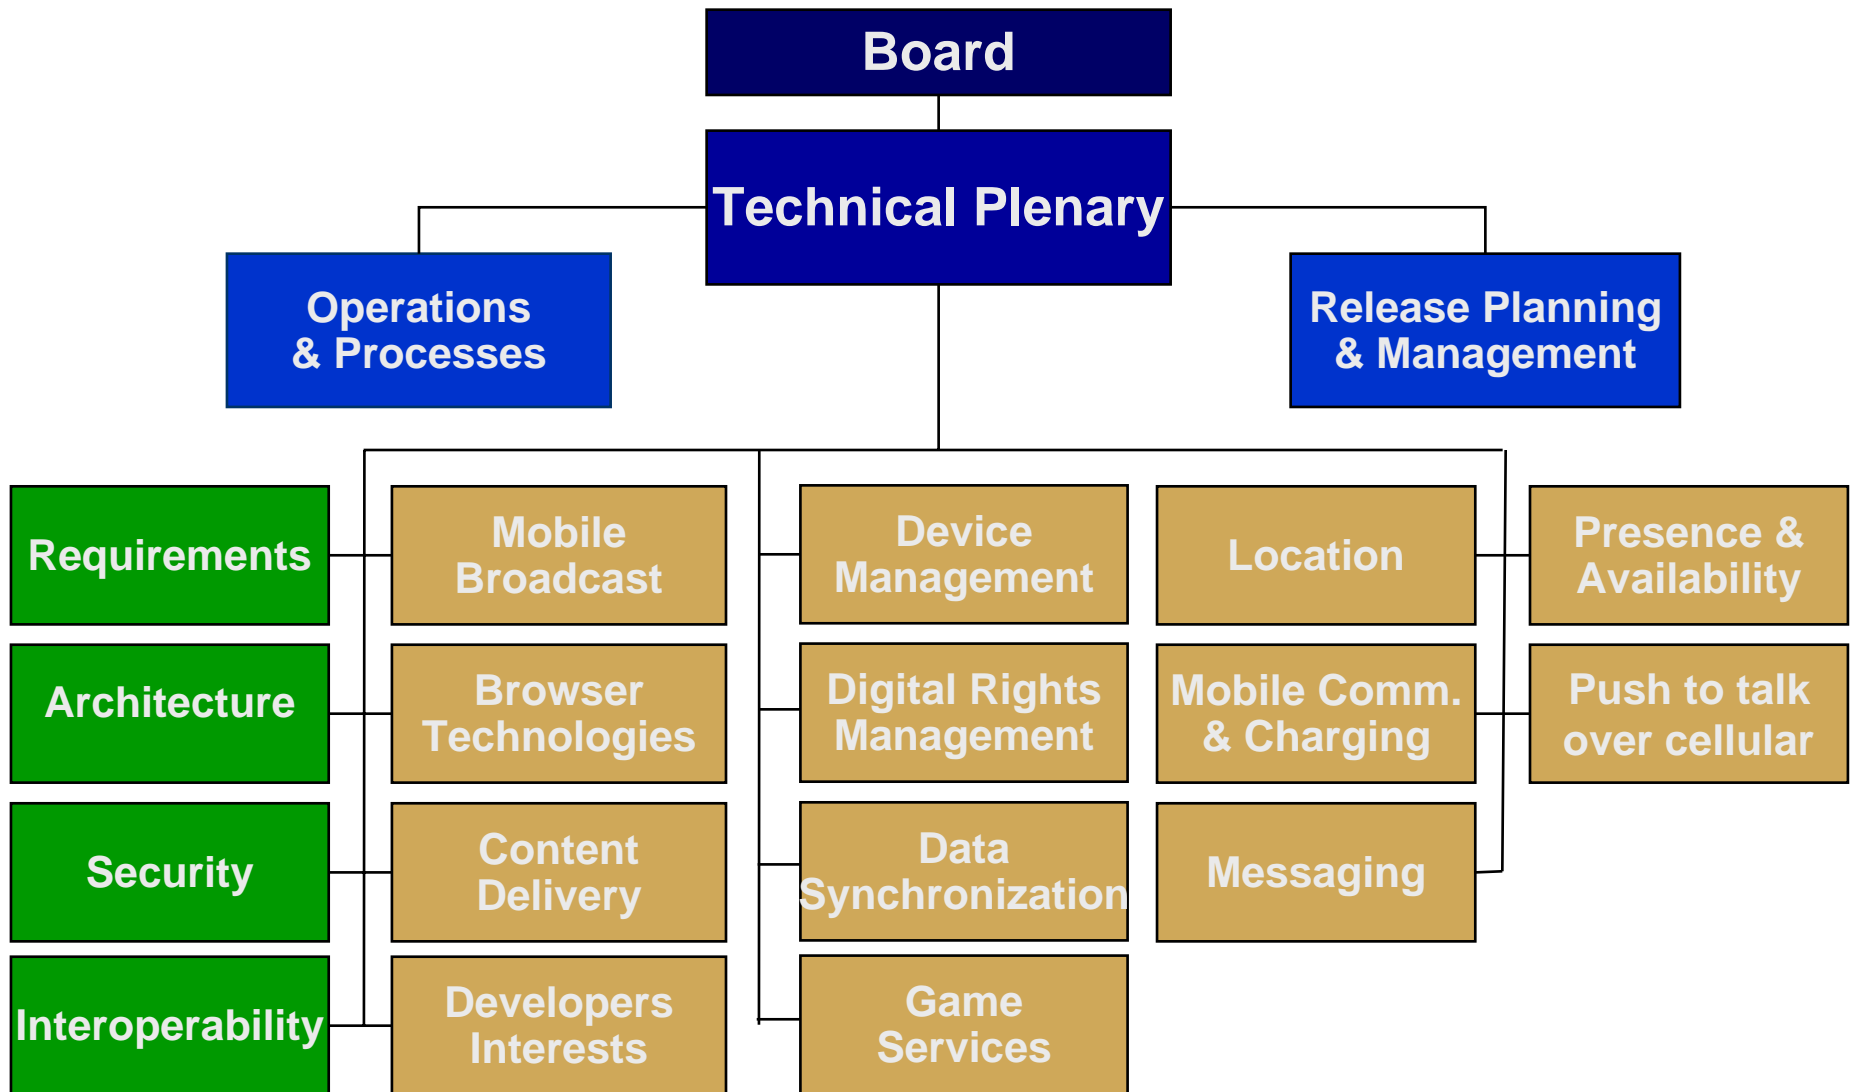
Board

Technical Plenary

Operations & Processes

Release Planning & Management

Requirements

Architecture

Security

Interoperability

Mobile Broadcast

Browser Technologies

Content Delivery

Developers Interests

Device Management

Digital Rights Management

Data Synchronization

Game Services

Location

Mobile Comm. & Charging

Messaging

Presence & Availability

Push to talk over cellular